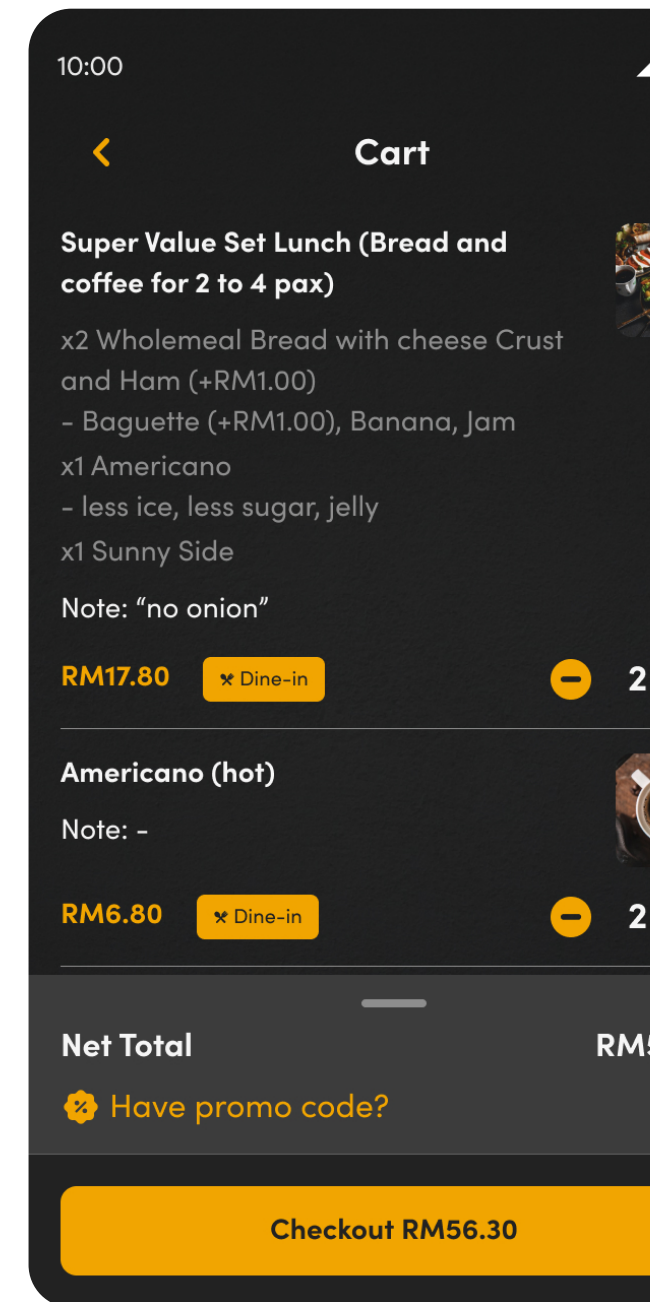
10:00

Cart

Super Value Set Lunch (Bread and coffee for 2 to 4 pax)

x2 Wholemeal Bread with cheese Crust and Ham (+RM1.00)
- Baguette (+RM1.00), Banana, Jam
x1 Americano
- less ice, less sugar, jelly
x1 Sunny Side

Note: “no onion”

RM17.80 Dine-in 2

Americano (hot)

Note: -

RM6.80 Dine-in 2

Net Total RM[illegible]

Have promo code?

Checkout RM56.30